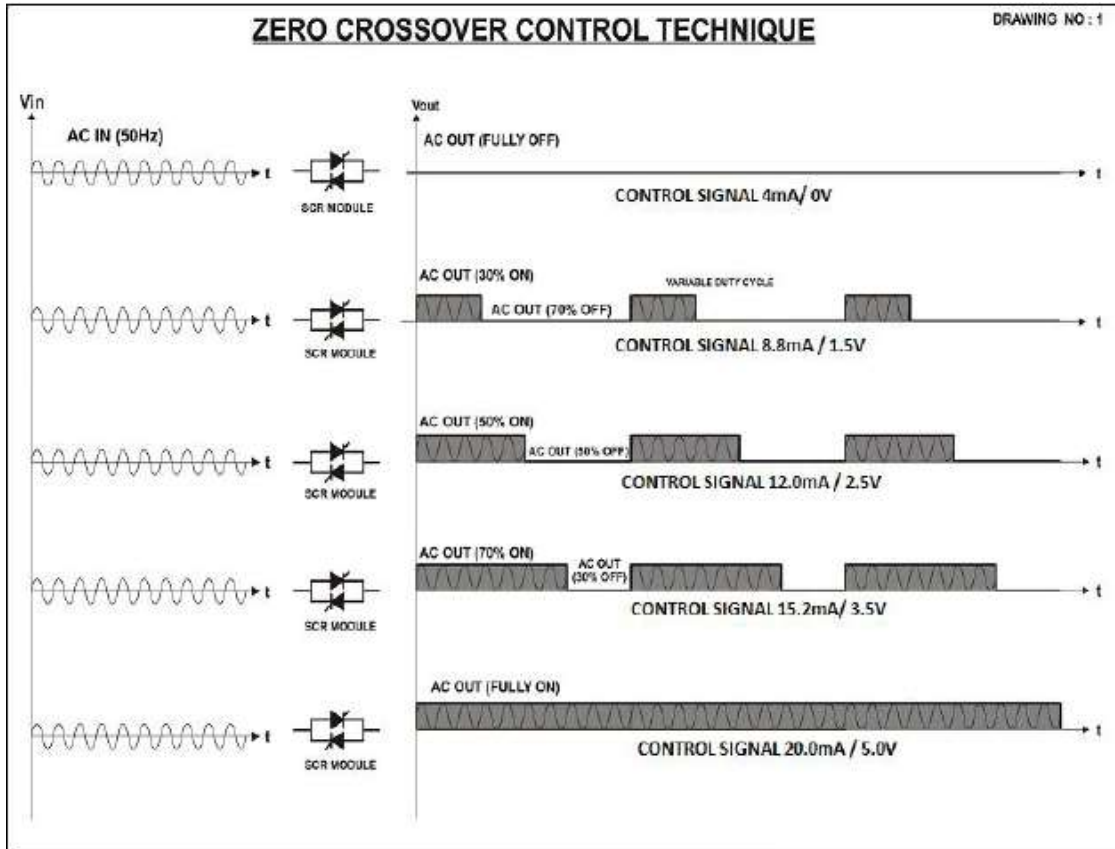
ZERO CROSSOVER CONTROL TECHNIQUE

DRAWING NO : 1

Vin

AC IN (50Hz)

t

SCR MODULE

Vout

AC OUT (FULLY OFF)

t

CONTROL SIGNAL 4mA/ 0V

t

SCR MODULE

AC OUT (30% ON)

VARIABLE DUTY CYCLE

AC OUT (70% OFF)

t

CONTROL SIGNAL 8.8mA / 1.5V

t

SCR MODULE

AC OUT (50% ON)

AC OUT (50% OFF)

t

CONTROL SIGNAL 12.0mA / 2.5V

t

SCR MODULE

AC OUT (70% ON)

AC OUT (30% OFF)

t

CONTROL SIGNAL 15.2mA/ 3.5V

t

SCR MODULE

AC OUT (FULLY ON)

t

CONTROL SIGNAL 20.0mA / 5.0V